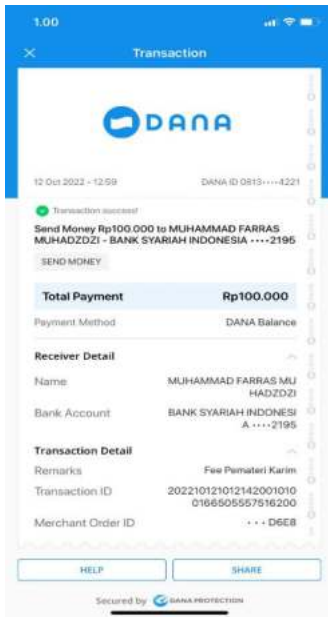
1.00

×

Transaction

DANA

12 Oct 2022 - 12:59

DANA ID 0813····4221

Transaction success!

Send Money Rp100.000 to MUHAMMAD FARRAS MUHADZDZI - BANK SYARIAH INDONESIA ····2195

SEND MONEY

| Total Payment | Rp100.000 |
|---|---|
| Payment Method | DANA Balance |

Receiver Detail

| Name | MUHAMMAD FARRAS MUHADZDZI |
|---|---|
| Bank Account | BANK SYARIAH INDONESIA ····2195 |

Transaction Detail

| Remarks | Fee Pemateri Karim |
|---|---|
| Transaction ID | 2022101210121420010100166505557516200 |
| Merchant Order ID | ···D6E8 |

HELP

SHARE

Secured by DANA PROTECTION